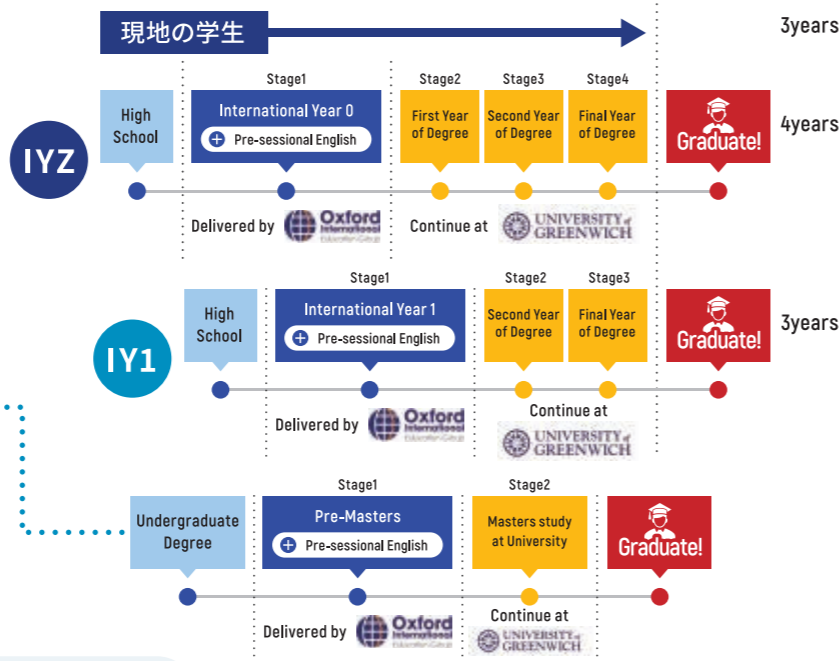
現地の学生

3years

IYZ

Stage1

Stage2

Stage3

Stage4

High School

International Year 0

Pre-sessional English

First Year of Degree

Second Year of Degree

Final Year of Degree

Graduate!

4years

Delivered by Oxford International Education Group

Continue at UNIVERSITY of GREENWICH

IY1

Stage1

Stage2

Stage3

High School

International Year 1

Pre-sessional English

Second Year of Degree

Final Year of Degree

Graduate!

3years

Delivered by Oxford International Education Group

Continue at UNIVERSITY of GREENWICH

Stage1

Stage2

Undergraduate Degree

Pre-Masters

Pre-sessional English

Masters study at University

Graduate!

Delivered by Oxford International Education Group

Continue at UNIVERSITY of GREENWICH